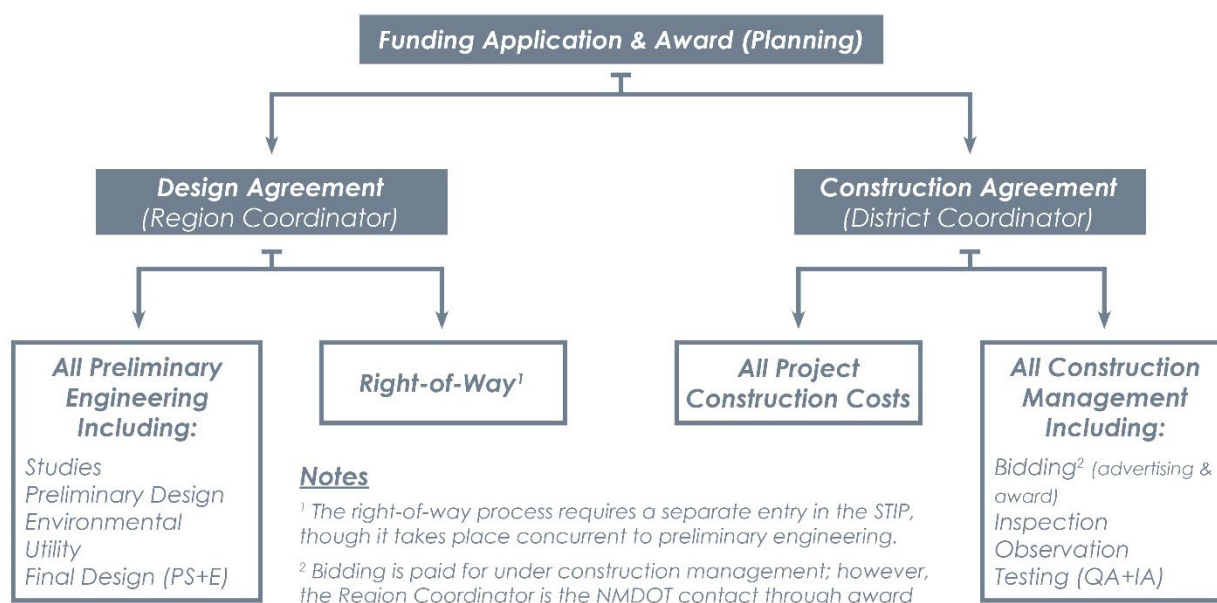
Funding Application & Award (Planning)

Design Agreement
(Region Coordinator)

Construction Agreement
(District Coordinator)

All Preliminary Engineering Including:

Studies
Preliminary Design
Environmental
Utility
Final Design (PS+E)

Right-of-Way$^1$

All Project Construction Costs

All Construction Management Including:

Bidding$^2$ (advertising & award)
Inspection
Observation
Testing (QA+IA)

Notes

$^1$ The right-of-way process requires a separate entry in the STIP, though it takes place concurrent to preliminary engineering.

$^2$ Bidding is paid for under construction management; however, the Region Coordinator is the NMDOT contact through award